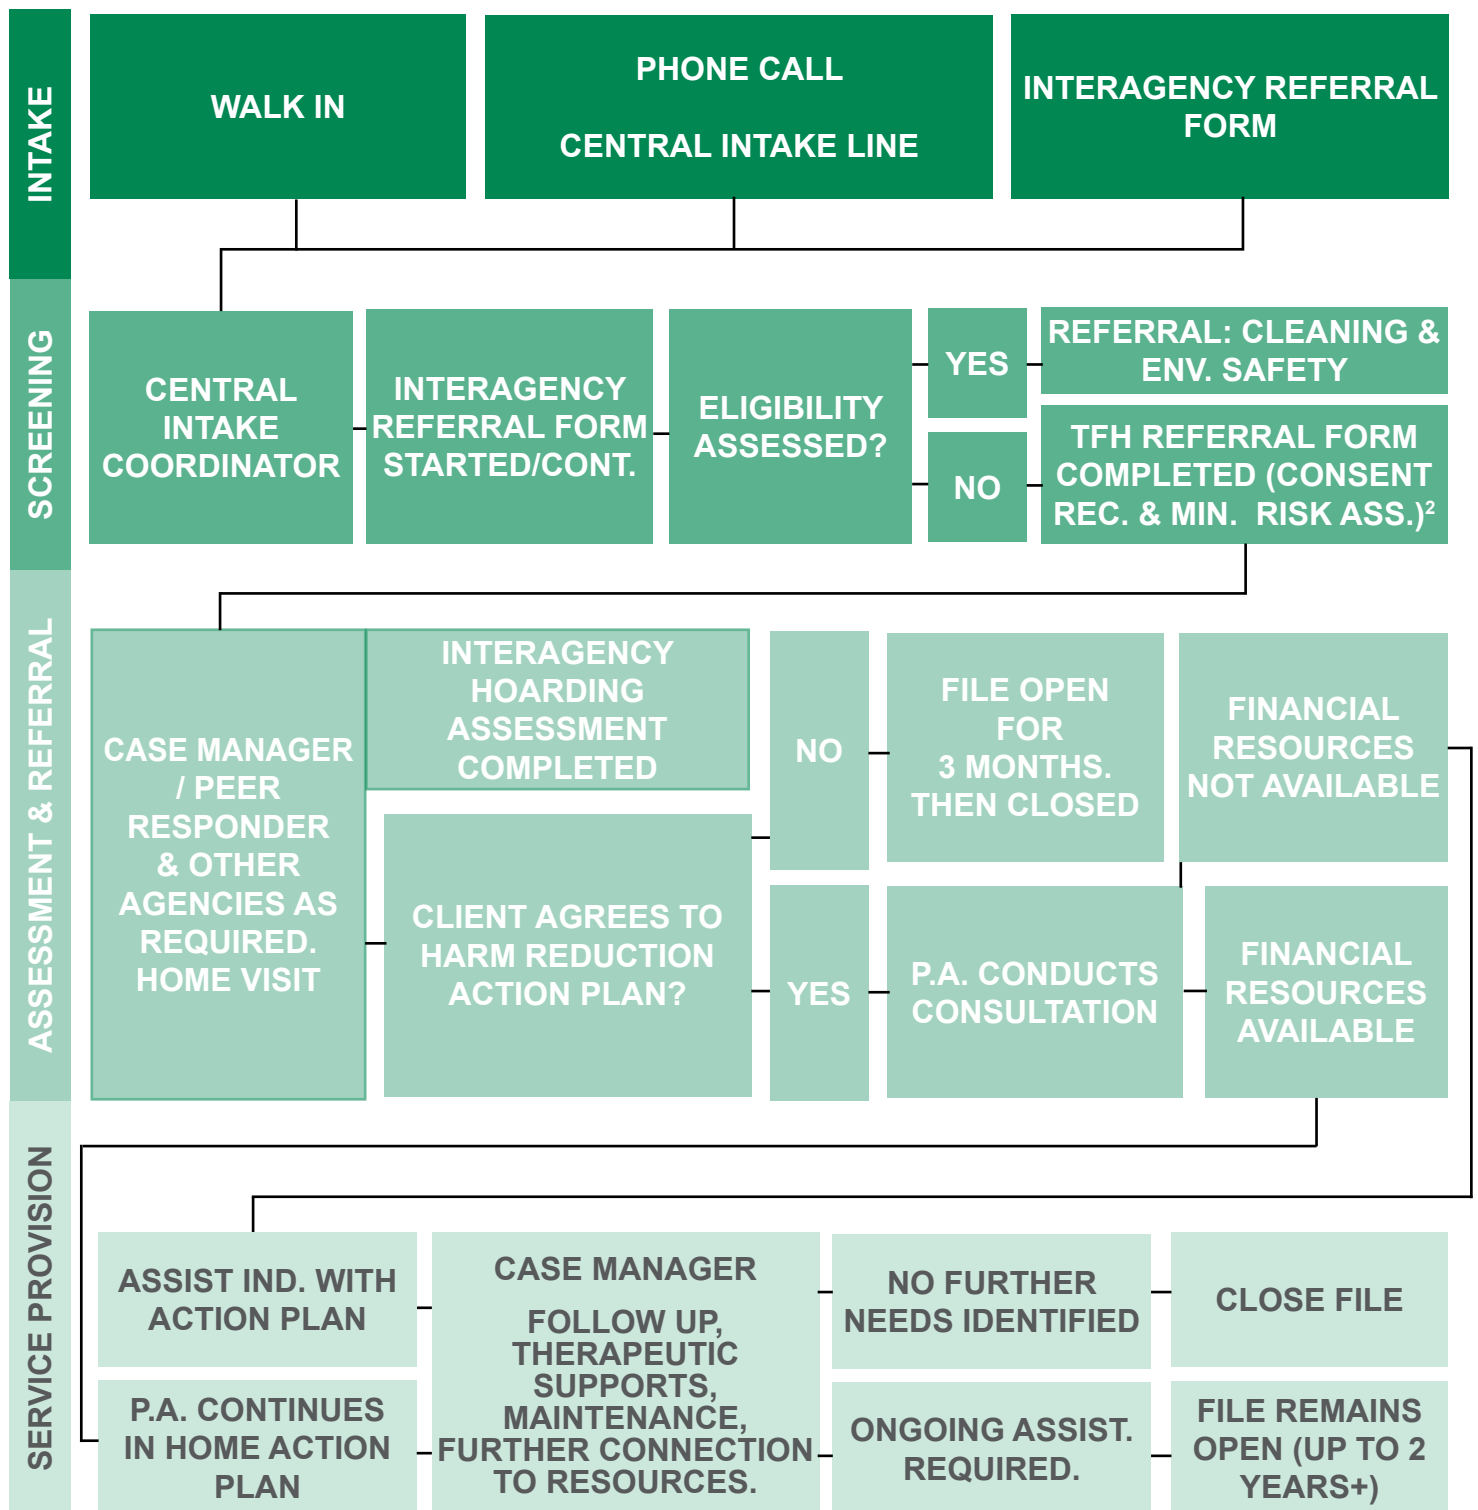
INTAKE

WALK IN

PHONE CALL

CENTRAL INTAKE LINE

INTERAGENCY REFERRAL FORM

SCREENING

CENTRAL INTAKE COORDINATOR

INTERAGENCY REFERRAL FORM STARTED/CONT.

ELIGIBILITY ASSESSED?

YES

REFERRAL: CLEANING & ENV. SAFETY

NO

TFH REFERRAL FORM COMPLETED (CONSENT REC. & MIN. RISK ASS.)$^2$

ASSESSMENT & REFERRAL

CASE MANAGER / PEER RESPONDER & OTHER AGENCIES AS REQUIRED. HOME VISIT

INTERAGENCY HOARDING ASSESSMENT COMPLETED

NO

FILE OPEN FOR 3 MONTHS. THEN CLOSED

FINANCIAL RESOURCES NOT AVAILABLE

CLIENT AGREES TO HARM REDUCTION ACTION PLAN?

YES

P.A. CONDUCTS CONSULTATION

FINANCIAL RESOURCES AVAILABLE

SERVICE PROVISION

ASSIST IND. WITH ACTION PLAN

CASE MANAGER

FOLLOW UP, THERAPEUTIC SUPPORTS, MAINTENANCE, FURTHER CONNECTION TO RESOURCES.

NO FURTHER NEEDS IDENTIFIED

CLOSE FILE

P.A. CONTINUES IN HOME ACTION PLAN

ONGOING ASSIST. REQUIRED.

FILE REMAINS OPEN (UP TO 2 YEARS+)